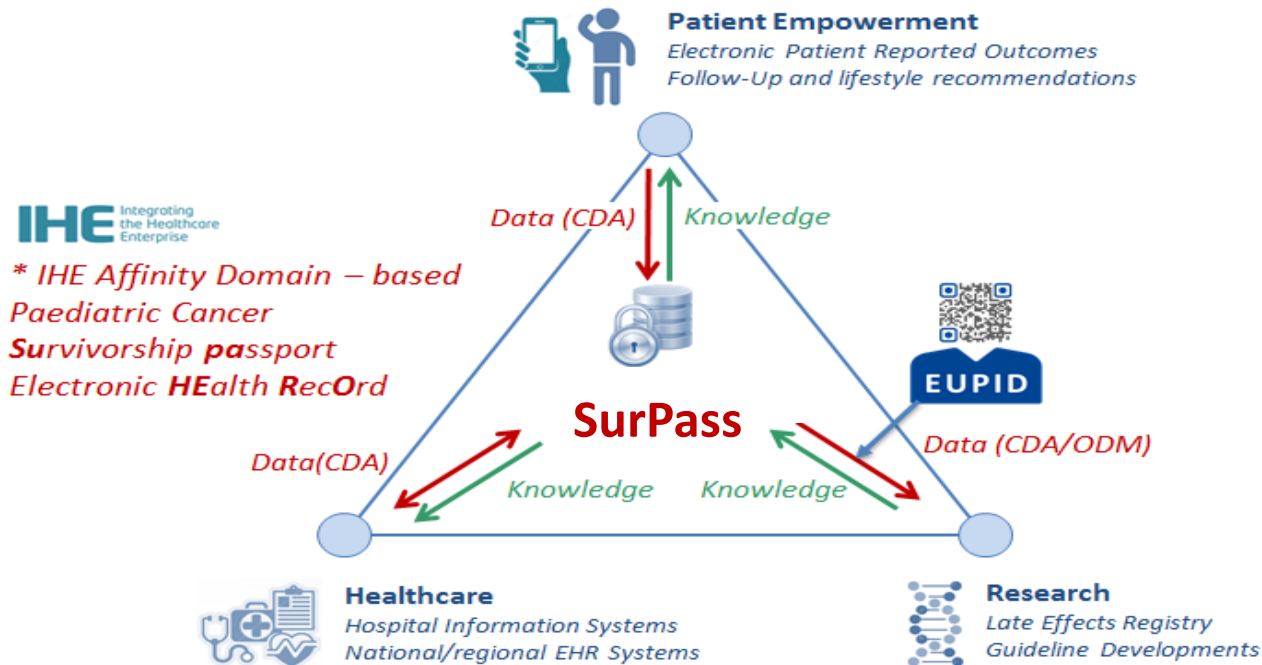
Patient Empowerment
Electronic Patient Reported Outcomes
Follow-Up and lifestyle recommendations

IHE Integrating the Healthcare Enterprise

* IHE Affinity Domain – based
Paediatric Cancer
Survivorship passport
Electronic HEalth RecOrd

Data (CDA)

Knowledge

EUPID

SurPass

Data(CDA)

Knowledge

Knowledge

Data (CDA/ODM)

Healthcare
Hospital Information Systems
National/regional EHR Systems

Research
Late Effects Registry
Guideline Developments